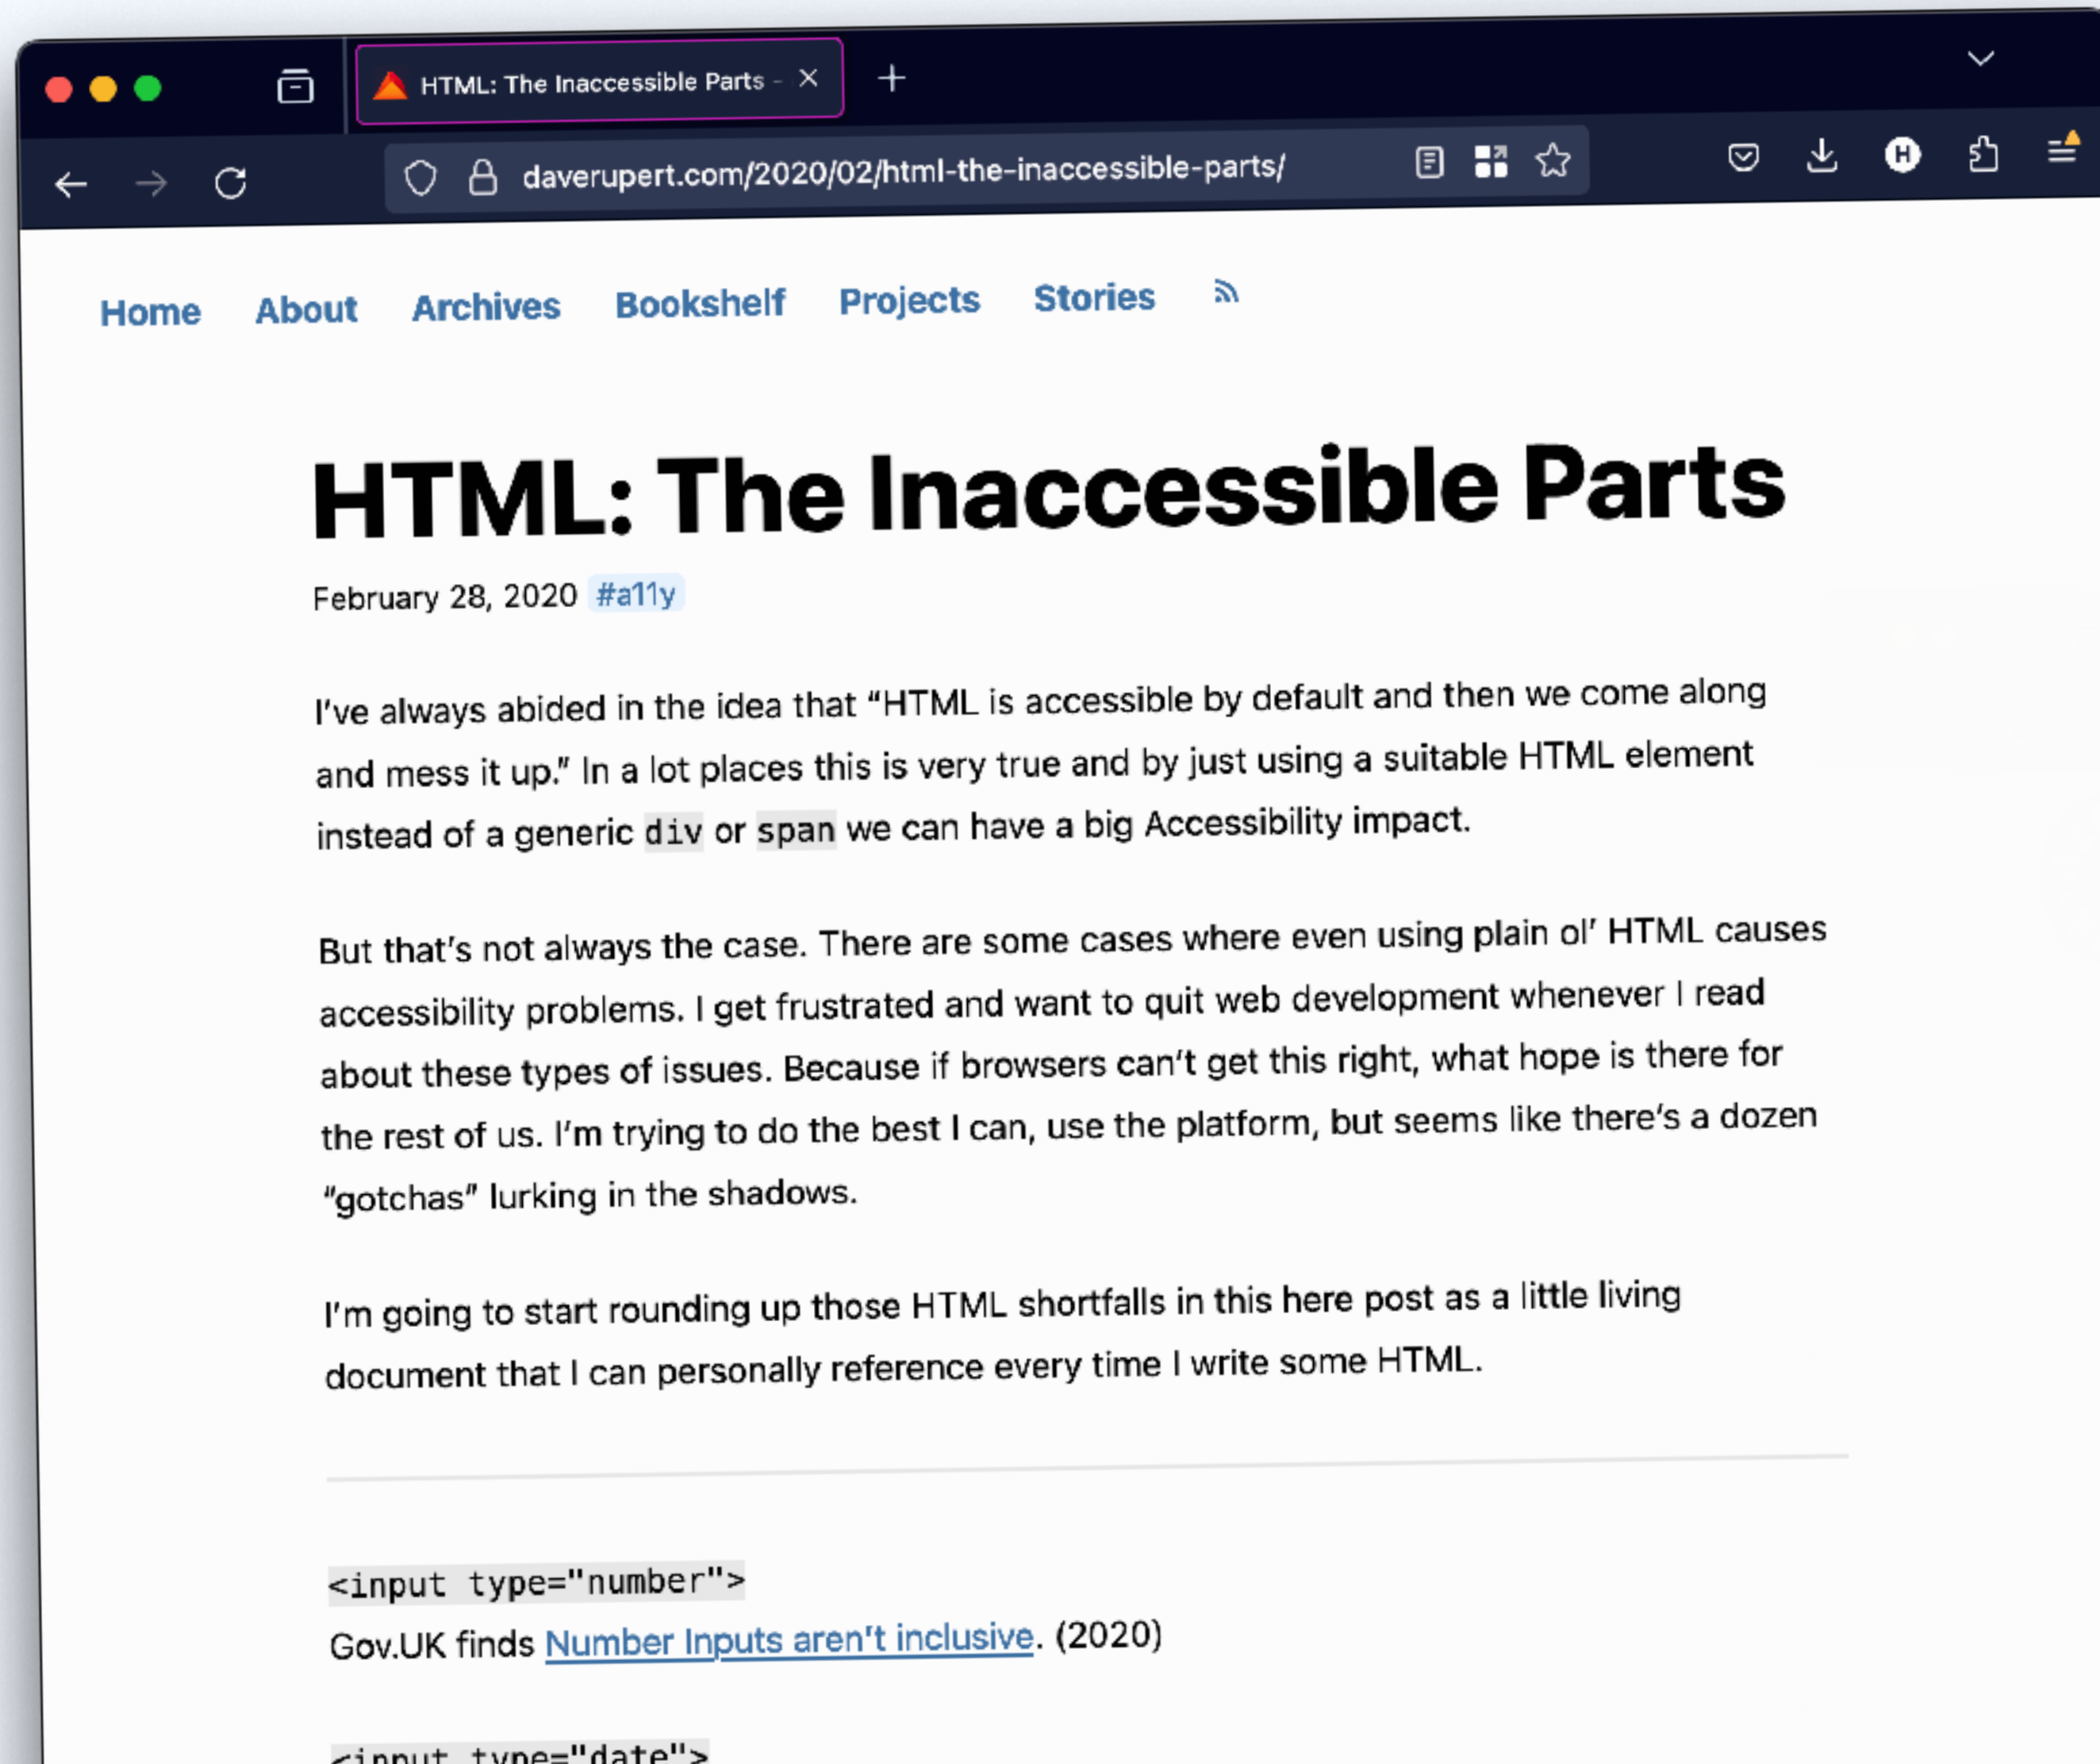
HTML: The Inaccessible Parts -

daverupert.com/2020/02/html-the-inaccessible-parts/

Home About Archives Bookshelf Projects Stories

HTML: The Inaccessible Parts

February 28, 2020 #a11y

I've always abided in the idea that "HTML is accessible by default and then we come along and mess it up." In a lot places this is very true and by just using a suitable HTML element instead of a generic div or span we can have a big Accessibility impact.

But that's not always the case. There are some cases where even using plain ol' HTML causes accessibility problems. I get frustrated and want to quit web development whenever I read about these types of issues. Because if browsers can't get this right, what hope is there for the rest of us. I'm trying to do the best I can, use the platform, but seems like there's a dozen "gotchas" lurking in the shadows.

I'm going to start rounding up those HTML shortfalls in this here post as a little living document that I can personally reference every time I write some HTML.

<input type="number">
Gov.UK finds Number Inputs aren't inclusive. (2020)

<input type="date">